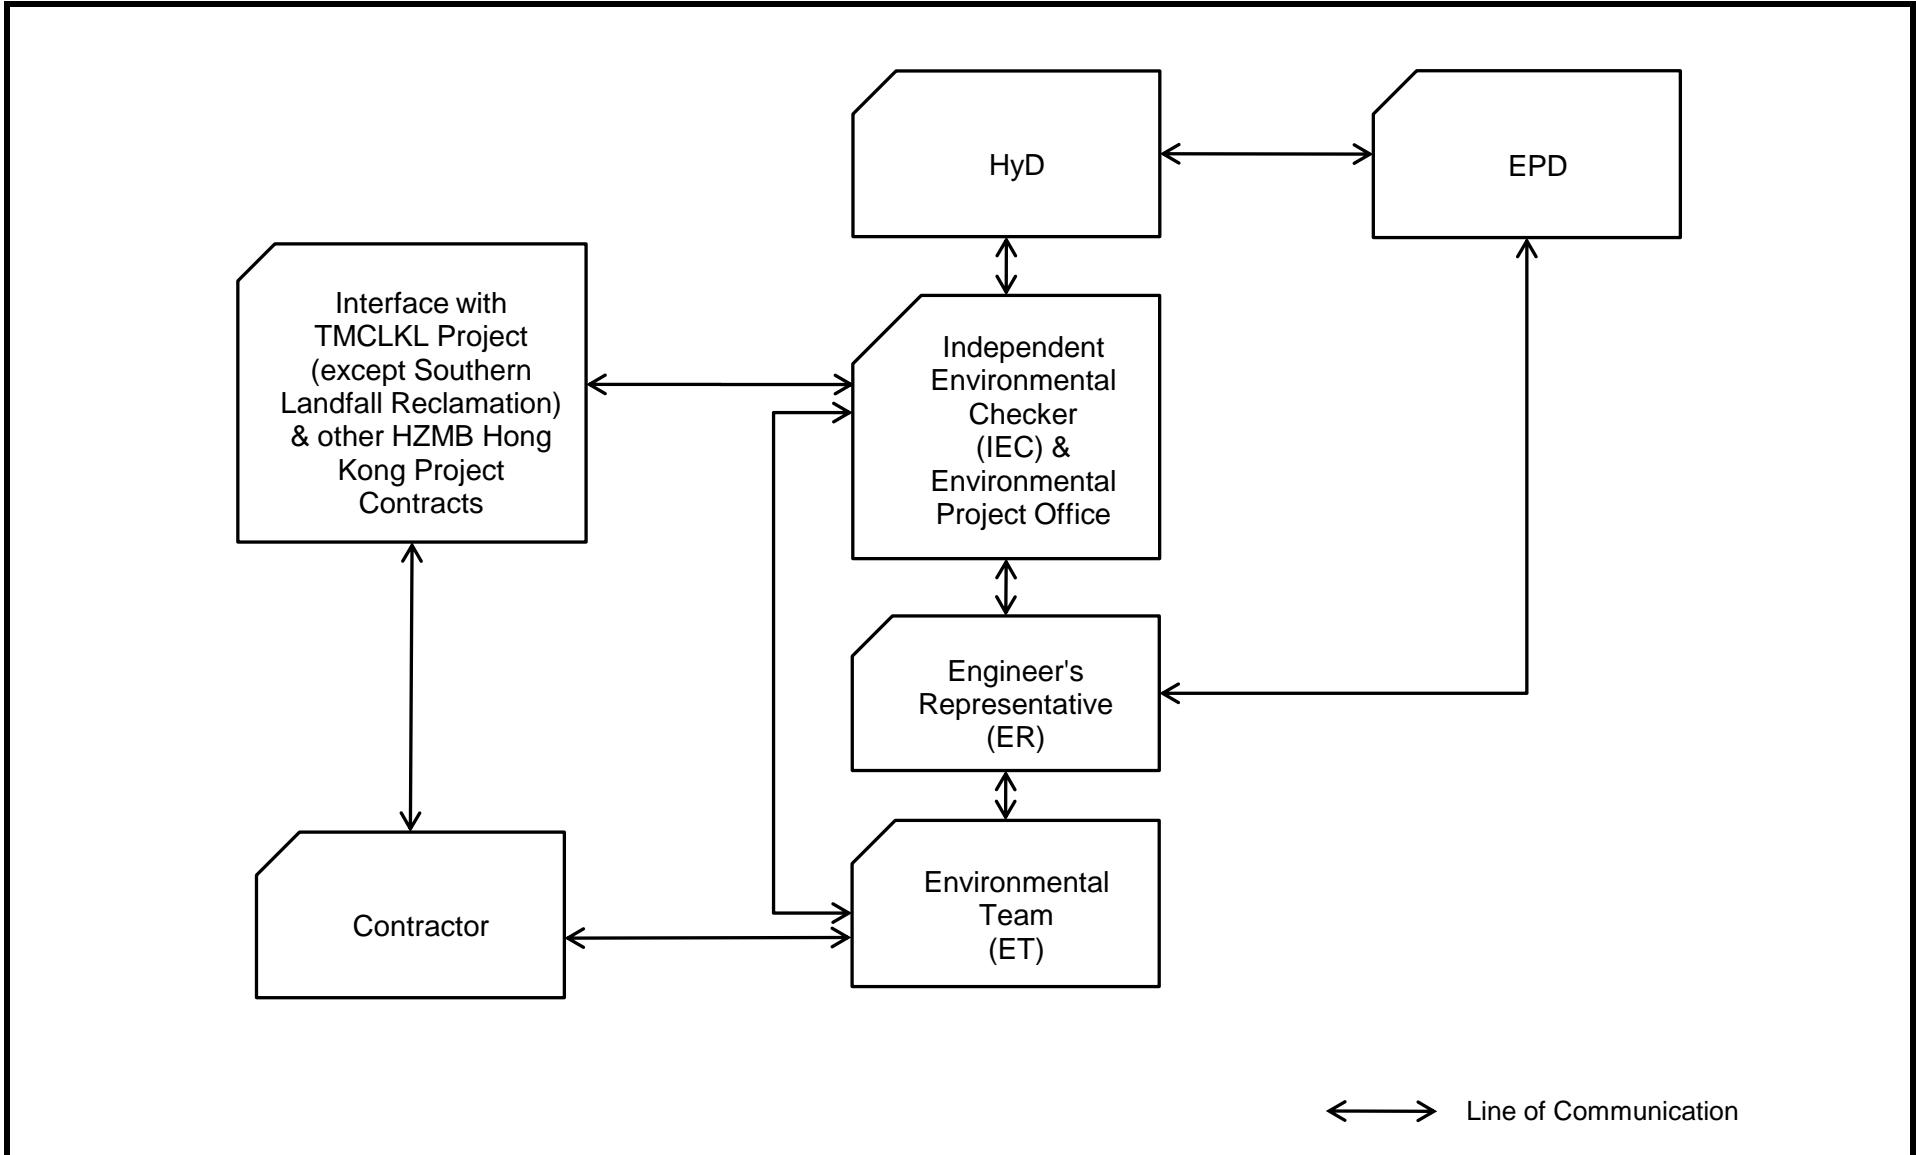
HyD

EPD

Interface with TMCLKL Project (except Southern Landfall Reclamation) & other HZMB Hong Kong Project Contracts

Independent Environmental Checker (IEC) & Environmental Project Office

Engineer's Representative (ER)

Contractor

Environmental Team (ET)

Line of Communication